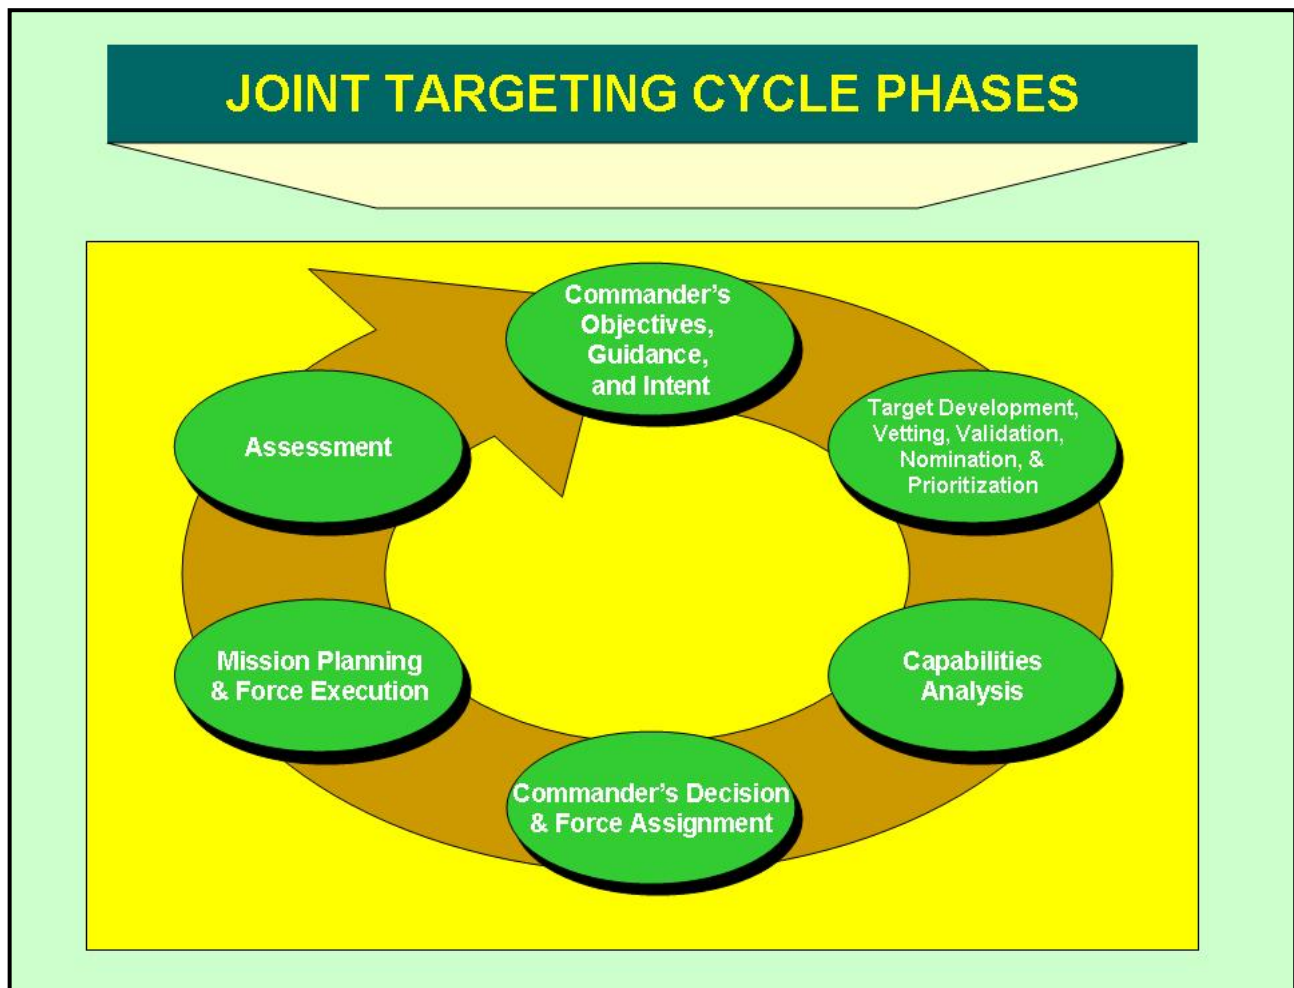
JOINT TARGETING CYCLE PHASES

Commander's Objectives, Guidance, and Intent

Target Development, Vetting, Validation, Nomination, & Prioritization

Capabilities Analysis

Commander's Decision & Force Assignment

Mission Planning & Force Execution

Assessment